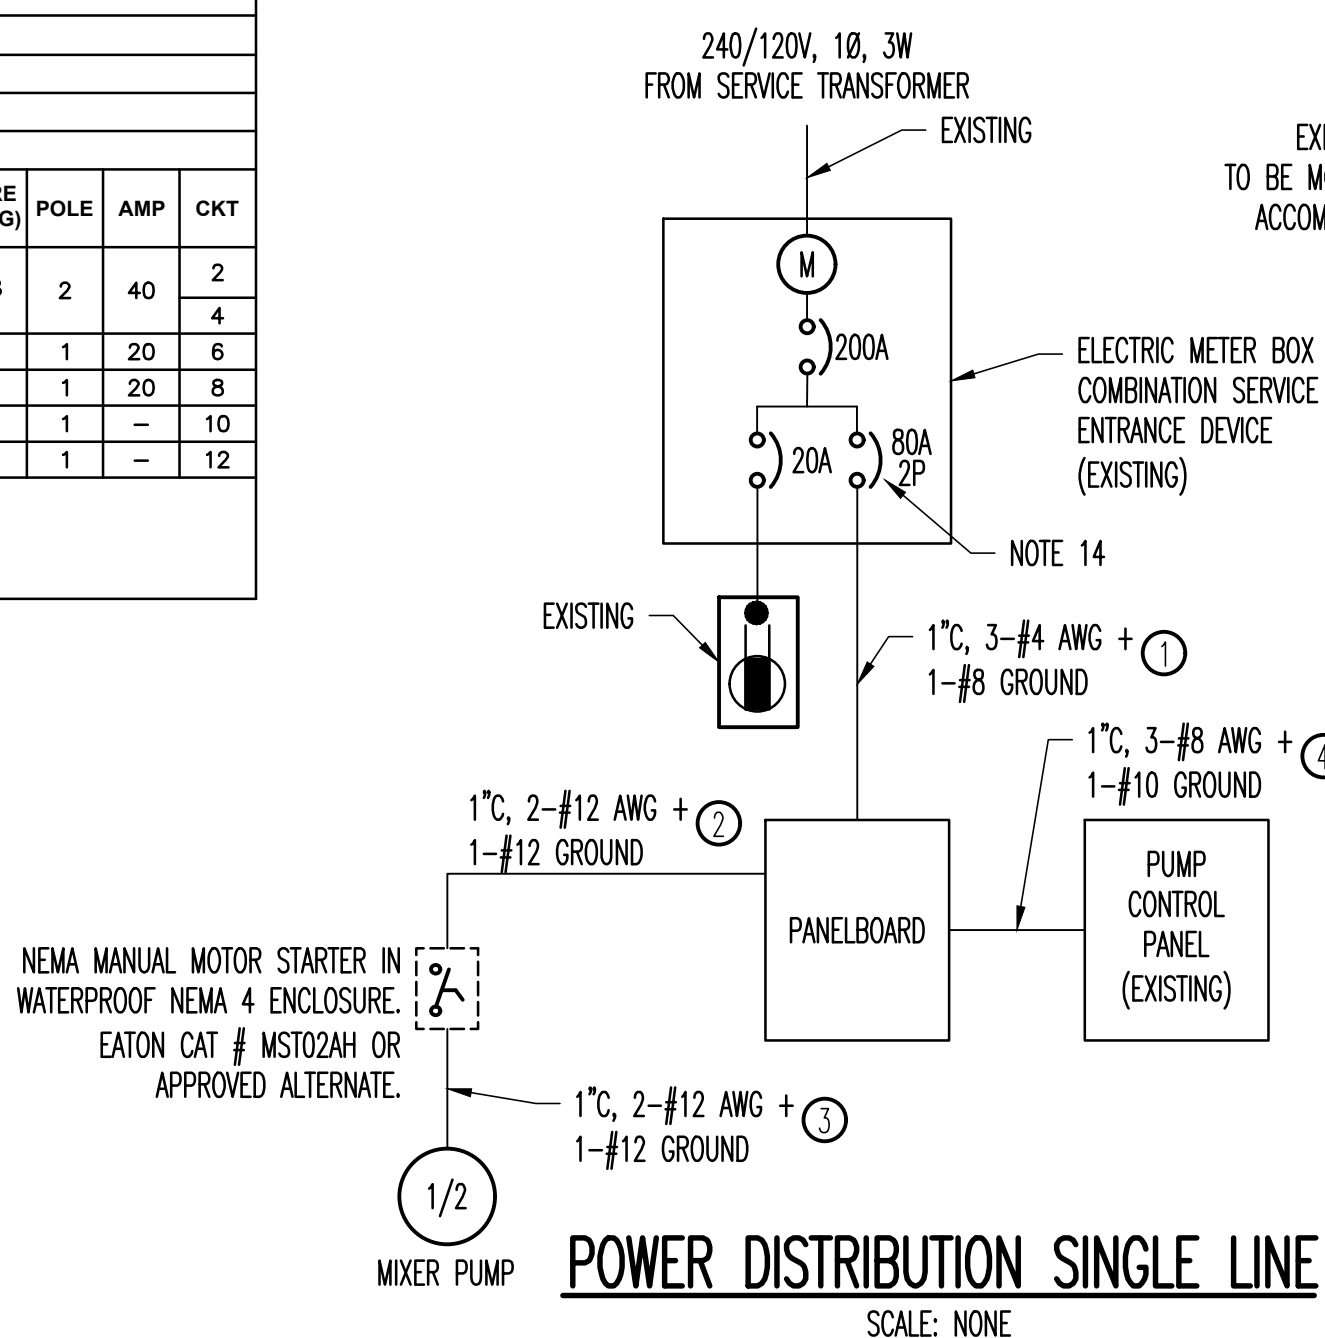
| RE G) | POLE | AMP | CKT |
|---|---|---|---|
| 3 | 2 | 40 | 2 |
| | | | 4 |
| | 1 | 20 | 6 |
| | 1 | 20 | 8 |
| | 1 | – | 10 |
| | 1 | – | 12 |

240/120V, 1Ø, 3W
FROM SERVICE TRANSFORMER

EXISTING

EX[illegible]
TO BE M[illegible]
ACCOM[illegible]

M

200A

ELECTRIC METER BOX
COMBINATION SERVICE
ENTRANCE DEVICE
(EXISTING)

20A

80A
2P

NOTE 14

EXISTING

1"C, 3–#4 AWG + 1
1–#8 GROUND

1"C, 3–#8 AWG + 4
1–#10 GROUND

1"C, 2–#12 AWG + 2
1–#12 GROUND

PANELBOARD

PUMP
CONTROL
PANEL
(EXISTING)

NEMA MANUAL MOTOR STARTER IN
WATERPROOF NEMA 4 ENCLOSURE.
EATON CAT # MST02AH OR
APPROVED ALTERNATE.

1"C, 2–#12 AWG + 3
1–#12 GROUND

1/2

MIXER PUMP

POWER DISTRIBUTION SINGLE LINE
SCALE: NONE